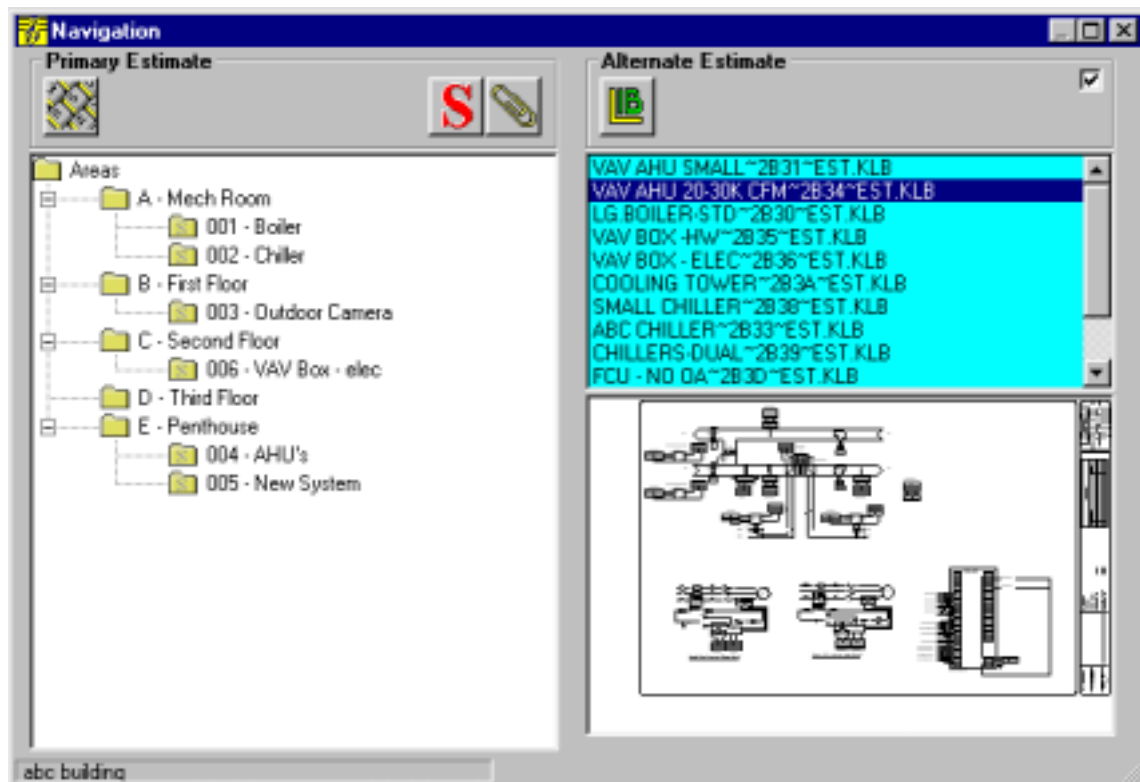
Navigation

Primary Estimate

S

Areas
A - Mech Room
001 - Boiler
002 - Chiller
B - First Floor
003 - Outdoor Camera
C - Second Floor
006 - VAV Box - elec
D - Third Floor
E - Penthouse
004 - AHU's
005 - New System

Alternate Estimate

LB

VAV AHU SMALL~2B31~EST.KLB
VAV AHU 20-30K CFM~2B34~EST.KLB
LG.BOILER-STD~2B30~EST.KLB
VAV BOX -HW~2B35~EST.KLB
VAV BOX - ELEC~2B36~EST.KLB
COOLING TOWER~2B3A~EST.KLB
SMALL CHILLER~2B38~EST.KLB
ABC CHILLER~2B33~EST.KLB
CHILLERS-DUAL~2B39~EST.KLB
FCU - NO OA~2B3D~EST.KLB

abc building